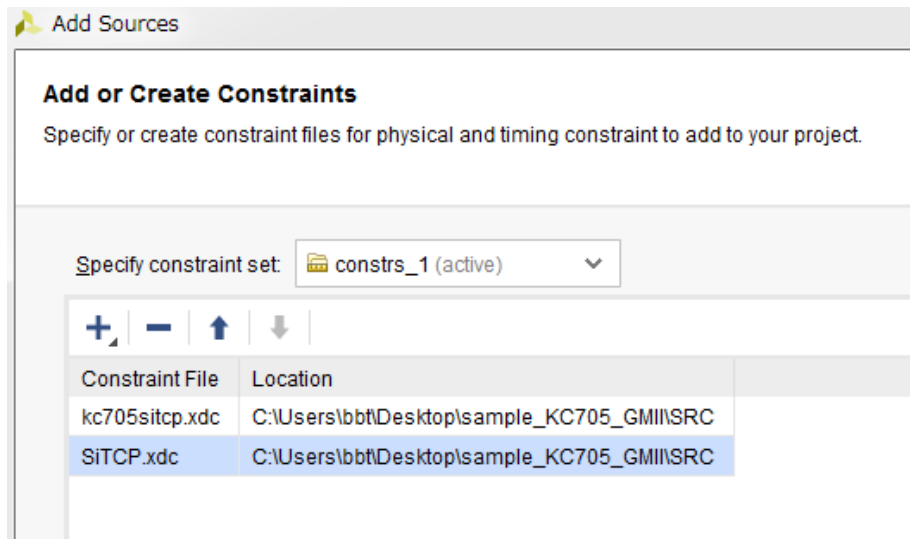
Add Sources

Add or Create Constraints

Specify or create constraint files for physical and timing constraint to add to your project.

Specify constraint set: constrs_1 (active)

| Constraint File | Location |
|---|---|
| kc705sitcp.xdc | C:\Users\bbt\Desktop\sample_KC705_GMII\SRC |
| SiTCP.xdc | C:\Users\bbt\Desktop\sample_KC705_GMII\SRC |